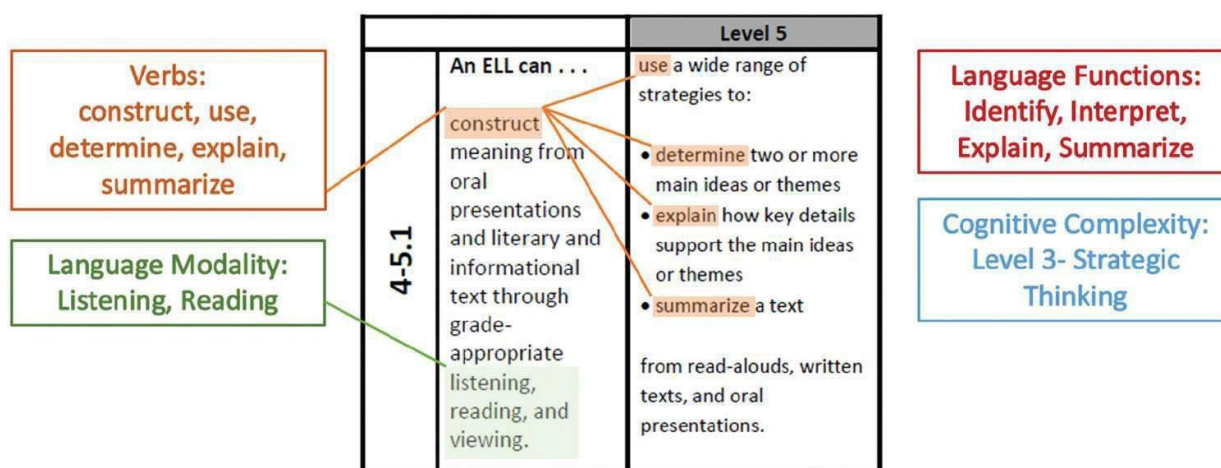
Verbs: construct, use, determine, explain, summarize

Language Modality: Listening, Reading

| | | Level 5 |
|---|---|---|
| 4-5.1 | An ELL can . . . construct meaning from oral presentations and literary and informational text through grade-appropriate listening, reading, and viewing. | use a wide range of strategies to: • determine two or more main ideas or themes • explain how key details support the main ideas or themes • summarize a text from read-alouds, written texts, and oral presentations. |

Language Functions: Identify, Interpret, Explain, Summarize

Cognitive Complexity: Level 3- Strategic Thinking